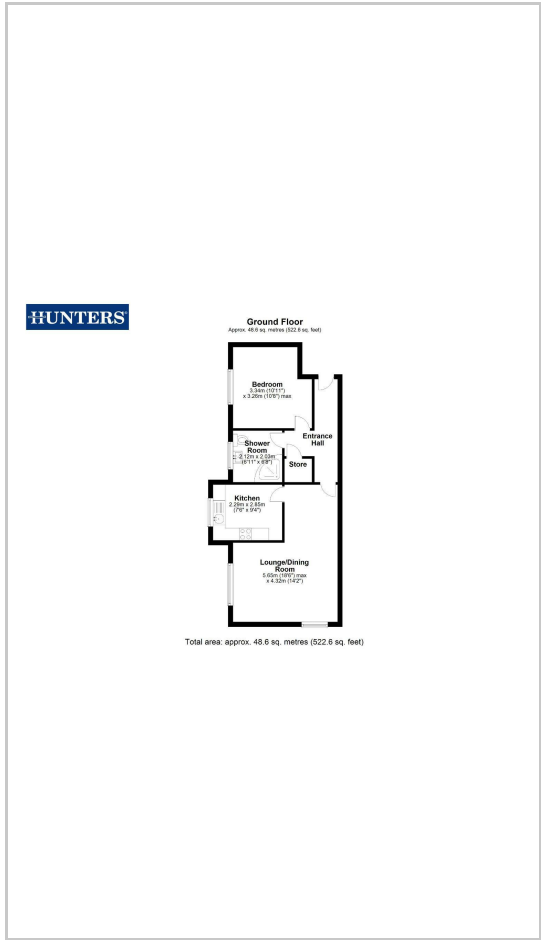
HUNTERS®

Ground Floor
Approx. 48.6 sq. metres (522.6 sq. feet)

Bedroom
3.34m (10'11")
x 3.26m (10'8") max

Entrance Hall

Shower Room
2.12m x 2.03m
(6'11" x 6'8")

Store

Kitchen
2.28m x 2.85m
(7'6" x 9'4")

Lounge/Dining Room
5.65m (18'6") max
x 4.32m (14'2")

Total area: approx. 48.6 sq. metres (522.6 sq. feet)